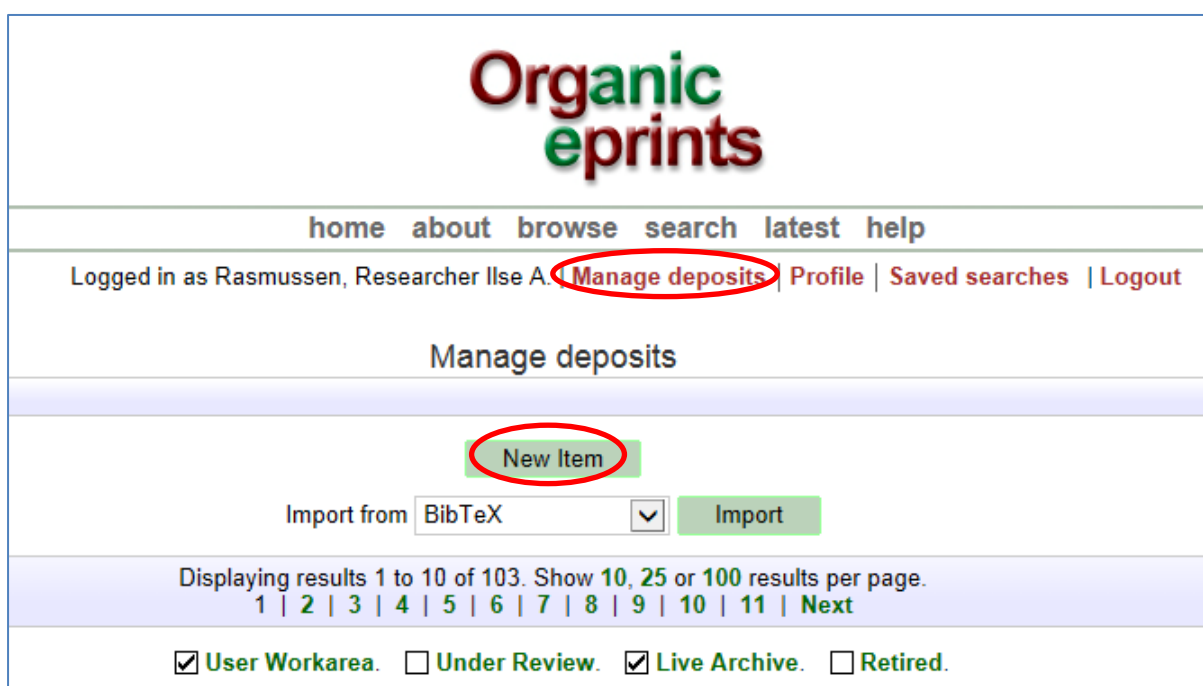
Organic eprints

home about browse search latest help

Logged in as Rasmussen, Researcher Ilse A. | Manage deposits | Profile | Saved searches | Logout

Manage deposits

New Item

Import from BibTeX Import

Displaying results 1 to 10 of 103. Show 10, 25 or 100 results per page.
1 | 2 | 3 | 4 | 5 | 6 | 7 | 8 | 9 | 10 | 11 | Next

☑ User Workarea. ☐ Under Review. ☑ Live Archive. ☐ Retired.